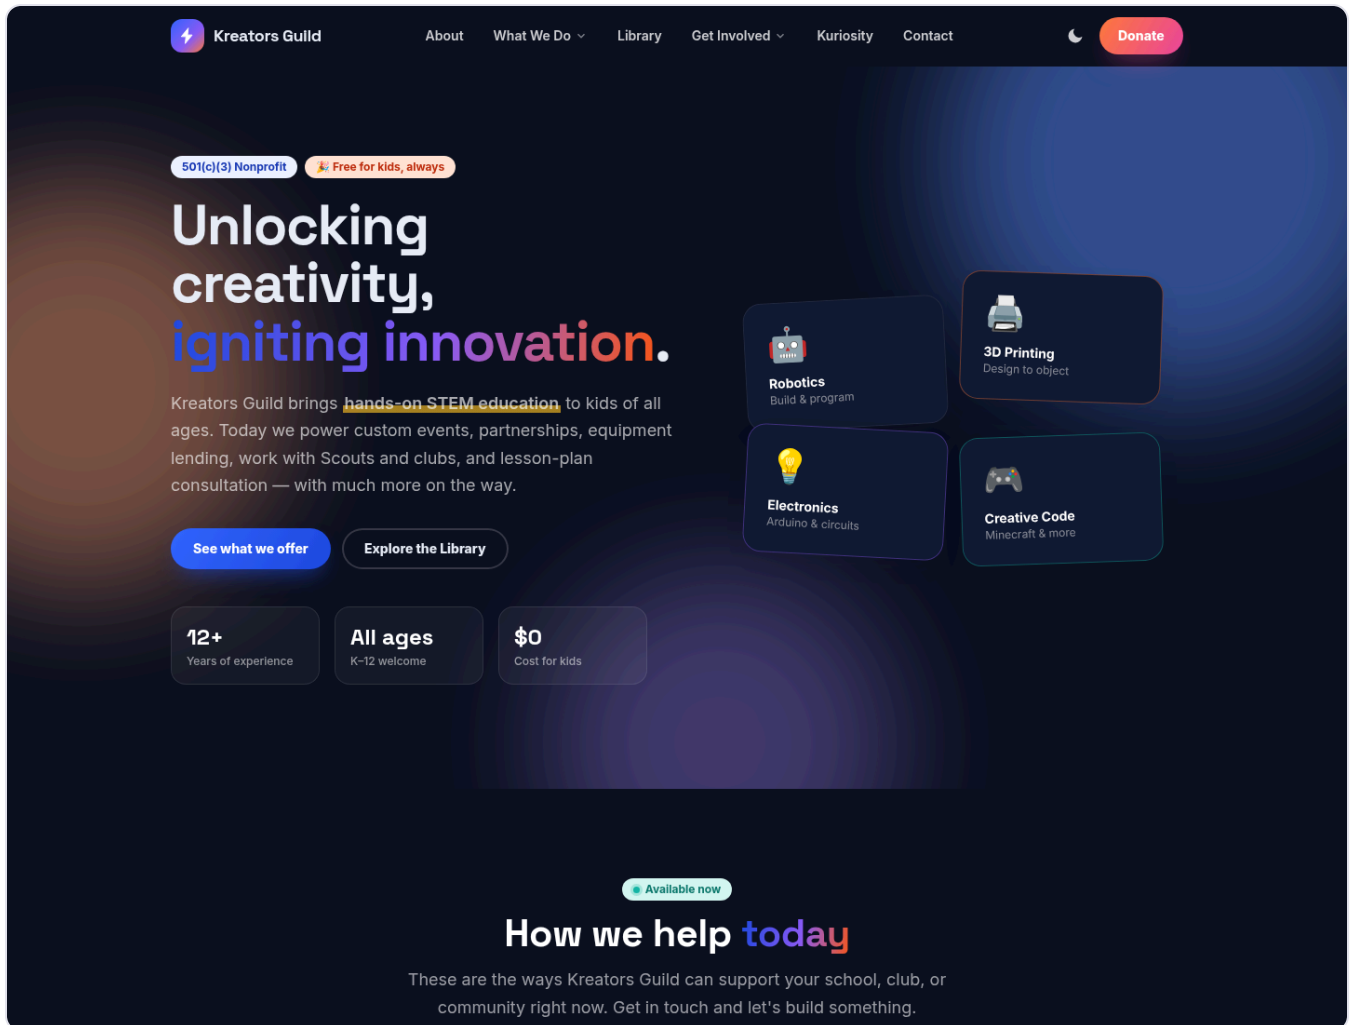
Kreators Guild

About What We Do Library Get Involved Kuriosity Contact

Donate

501(c)(3) Nonprofit 🎉 Free for kids, always

Unlocking creativity, igniting innovation.

Kreators Guild brings hands-on STEM education to kids of all ages. Today we power custom events, partnerships, equipment lending, work with Scouts and clubs, and lesson-plan consultation — with much more on the way.

See what we offer Explore the Library

12+
Years of experience

All ages
K–12 welcome

$0
Cost for kids

🤖
Robotics
Build & program

🖨️
3D Printing
Design to object

💡
Electronics
Arduino & circuits

🎮
Creative Code
Minecraft & more

Available now

How we help today

These are the ways Kreators Guild can support your school, club, or community right now. Get in touch and let's build something.